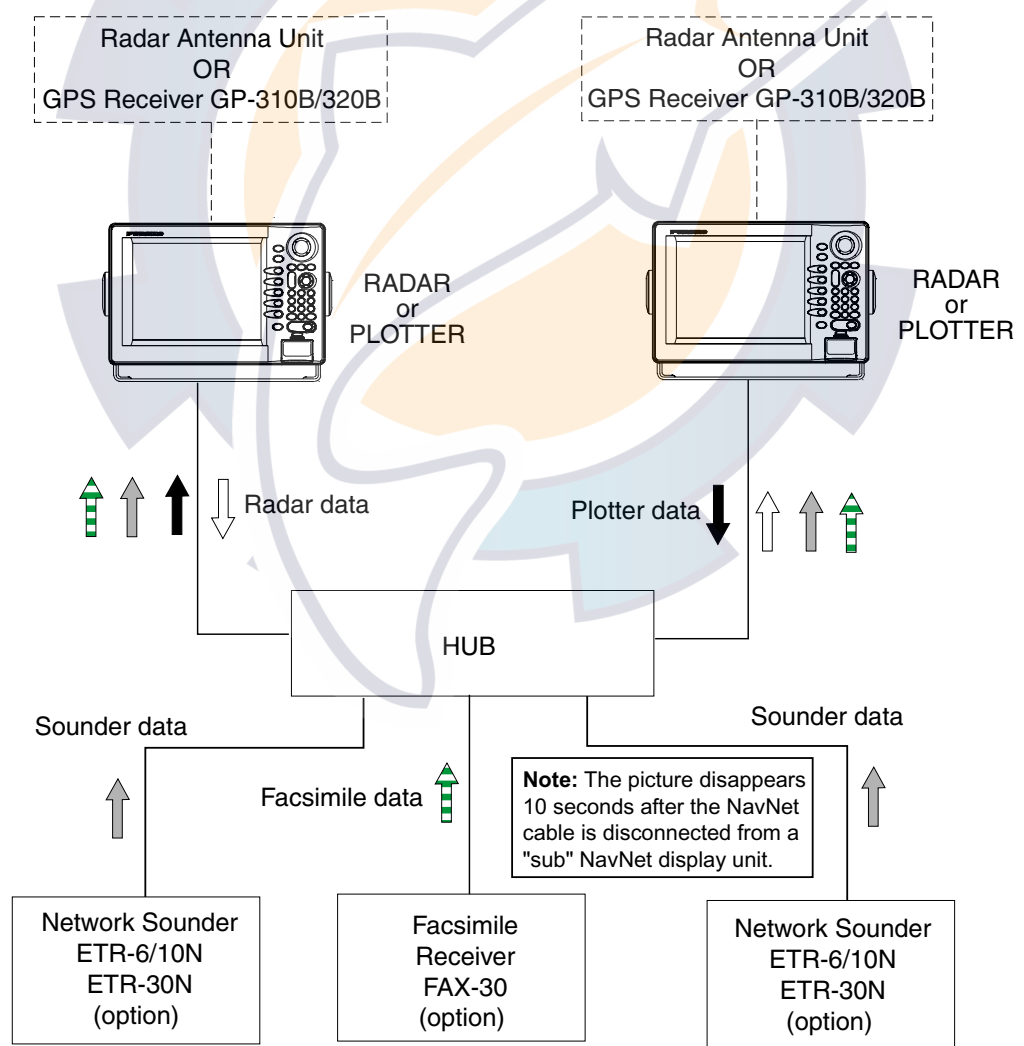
Radar Antenna Unit
OR
GPS Receiver GP-310B/320B

Radar Antenna Unit
OR
GPS Receiver GP-310B/320B

RADAR
or
PLOTTER

RADAR
or
PLOTTER

Radar data

Plotter data

HUB

Sounder data

Sounder data

Facsimile data

**Note:** The picture disappears 10 seconds after the NavNet cable is disconnected from a "sub" NavNet display unit.

Network Sounder
ETR-6/10N
ETR-30N
(option)

Facsimile
Receiver
FAX-30
(option)

Network Sounder
ETR-6/10N
ETR-30N
(option)